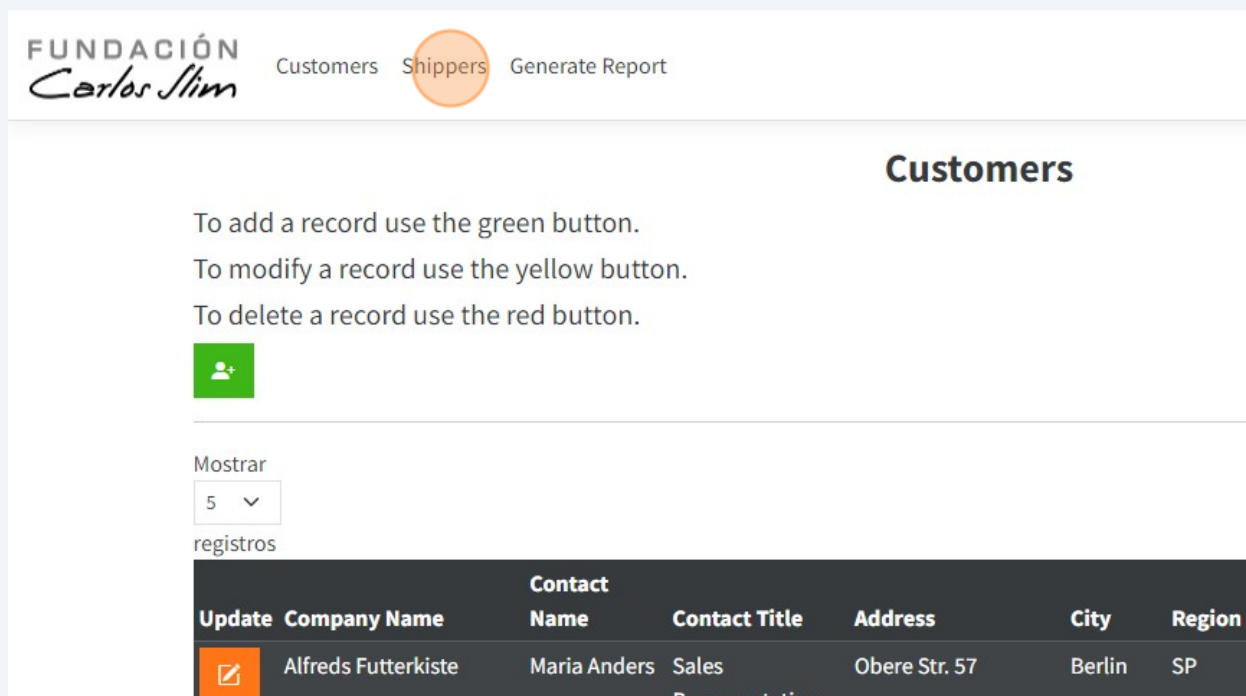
FUNDACIÓN
Carlos Slim

Customers Shippers Generate Report

Customers

To add a record use the green button.

To modify a record use the yellow button.

To delete a record use the red button.

Mostrar
5
registros

| Update | Company Name | Contact Name | Contact Title | Address | City | Region |
|---|---|---|---|---|---|---|
| | Alfreds Futterkiste | Maria Anders | Sales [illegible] | Obere Str. 57 | Berlin | SP |